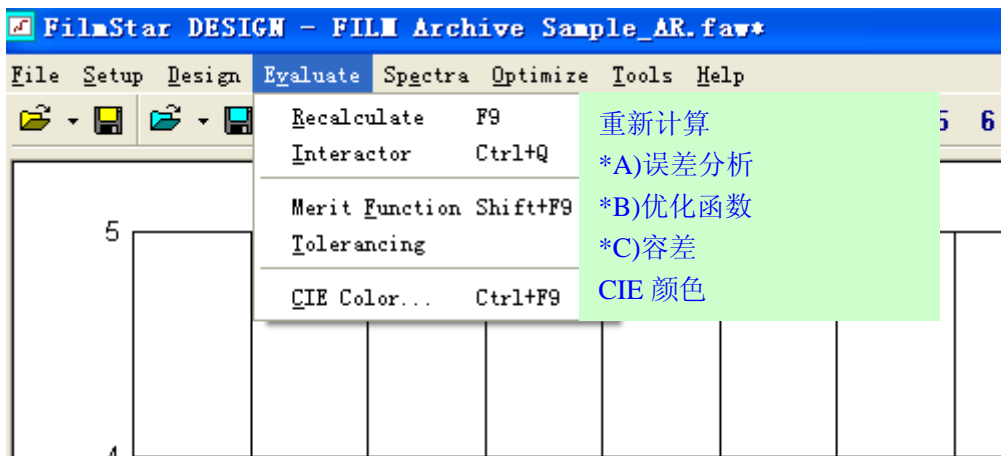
FilmStar DESIGN - FILM Archive Sample_AR.faw*

File Setup Design Evaluate Spectra Optimize Tools Help

Recalculate F9
Interactor Ctrl+Q
Merit Function Shift+F9
Tolerancing
CIE Color... Ctrl+F9

重新计算
*A)误差分析
*B)优化函数
*C)容差
CIE 颜色

5 6

5

4